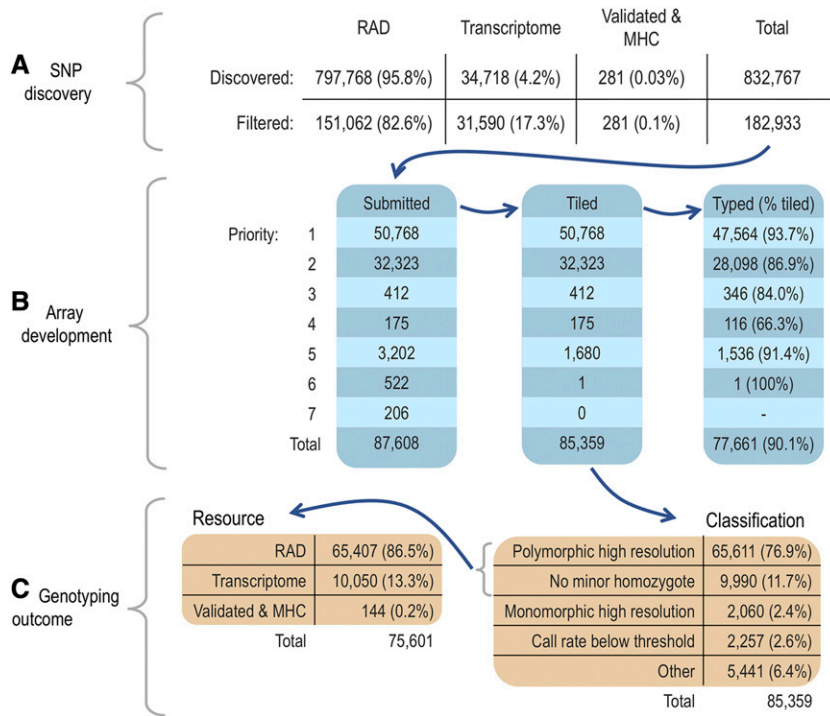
**A** SNP discovery

| | RAD | Transcriptome | Validated & MHC | Total |
|---|---|---|---|---|
| Discovered: | 797,768 (95.8%) | 34,718 (4.2%) | 281 (0.03%) | 832,767 |
| Filtered: | 151,062 (82.6%) | 31,590 (17.3%) | 281 (0.1%) | 182,933 |

**B** Array development

| Priority: | Submitted | Tiled | Typed (% tiled) |
|---|---|---|---|
| 1 | 50,768 | 50,768 | 47,564 (93.7%) |
| 2 | 32,323 | 32,323 | 28,098 (86.9%) |
| 3 | 412 | 412 | 346 (84.0%) |
| 4 | 175 | 175 | 116 (66.3%) |
| 5 | 3,202 | 1,680 | 1,536 (91.4%) |
| 6 | 522 | 1 | 1 (100%) |
| 7 | 206 | 0 | - |
| Total | 87,608 | 85,359 | 77,661 (90.1%) |

**C** Genotyping outcome

Resource

| | |
|---|---|
| RAD | 65,407 (86.5%) |
| Transcriptome | 10,050 (13.3%) |
| Validated & MHC | 144 (0.2%) |
| Total | 75,601 |

Classification

| | |
|---|---|
| Polymorphic high resolution | 65,611 (76.9%) |
| No minor homozygote | 9,990 (11.7%) |
| Monomorphic high resolution | 2,060 (2.4%) |
| Call rate below threshold | 2,257 (2.6%) |
| Other | 5,441 (6.4%) |
| Total | 85,359 |